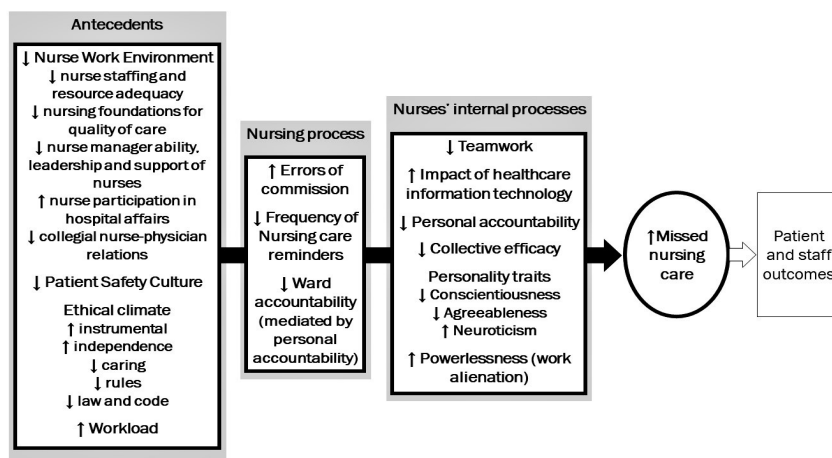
Antecedents

↓ Nurse Work Environment
↓ nurse staffing and resource adequacy
↓ nursing foundations for quality of care
↓ nurse manager ability, leadership and support of nurses
↑ nurse participation in hospital affairs
↓ collegial nurse-physician relations

↓ Patient Safety Culture

Ethical climate
↑ instrumental
↑ independence
↓ caring
↓ rules
↓ law and code

↑ Workload

Nursing process

↑ Errors of commission

↓ Frequency of Nursing care reminders

↓ Ward accountability (mediated by personal accountability)

Nurses' internal processes

↓ Teamwork

↑ Impact of healthcare information technology

↓ Personal accountability

↓ Collective efficacy

Personality traits
↓ Conscientiousness
↓ Agreeableness
↑ Neuroticism

↑ Powerlessness (work alienation)

↑Missed nursing care

Patient and staff outcomes